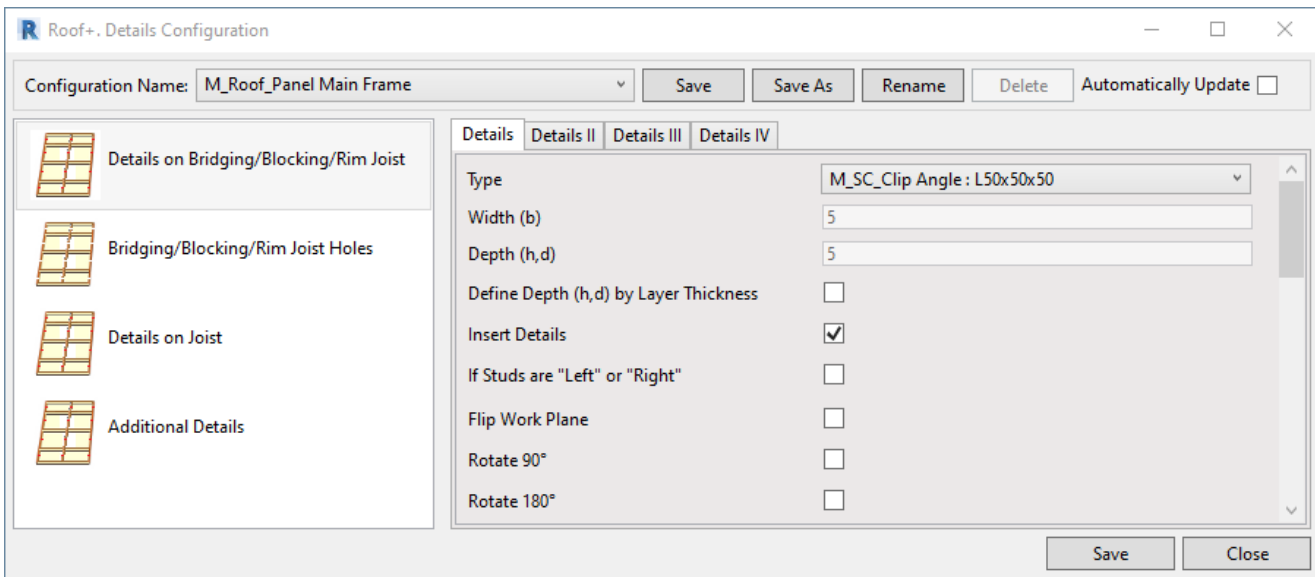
R Roof+. Details Configuration

Configuration Name: M_Roof_Panel Main Frame
Save
Save As
Rename
Delete
Automatically Update

Details on Bridging/Blocking/Rim Joist
Bridging/Blocking/Rim Joist Holes
Details on Joist
Additional Details

Details | Details II | Details III | Details IV

Type: M_SC_Clip Angle : L50x50x50
Width (b): 5
Depth (h,d): 5
Define Depth (h,d) by Layer Thickness
Insert Details
If Studs are "Left" or "Right"
Flip Work Plane
Rotate 90°
Rotate 180°

Save
Close